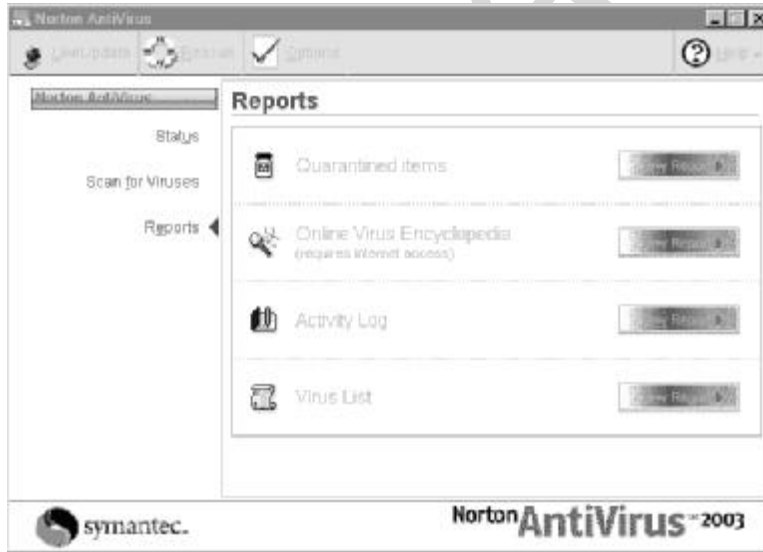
Norton AntiVirus

LiveUpdate Rescue Options Help

Norton AntiVirus

Status

Scan for Viruses

Reports

Reports

Quarantined items View Report

Online Virus Encyclopedia (requires Internet access) View Report

Activity Log View Report

Virus List View Report

symantec.

Norton AntiVirus 2003